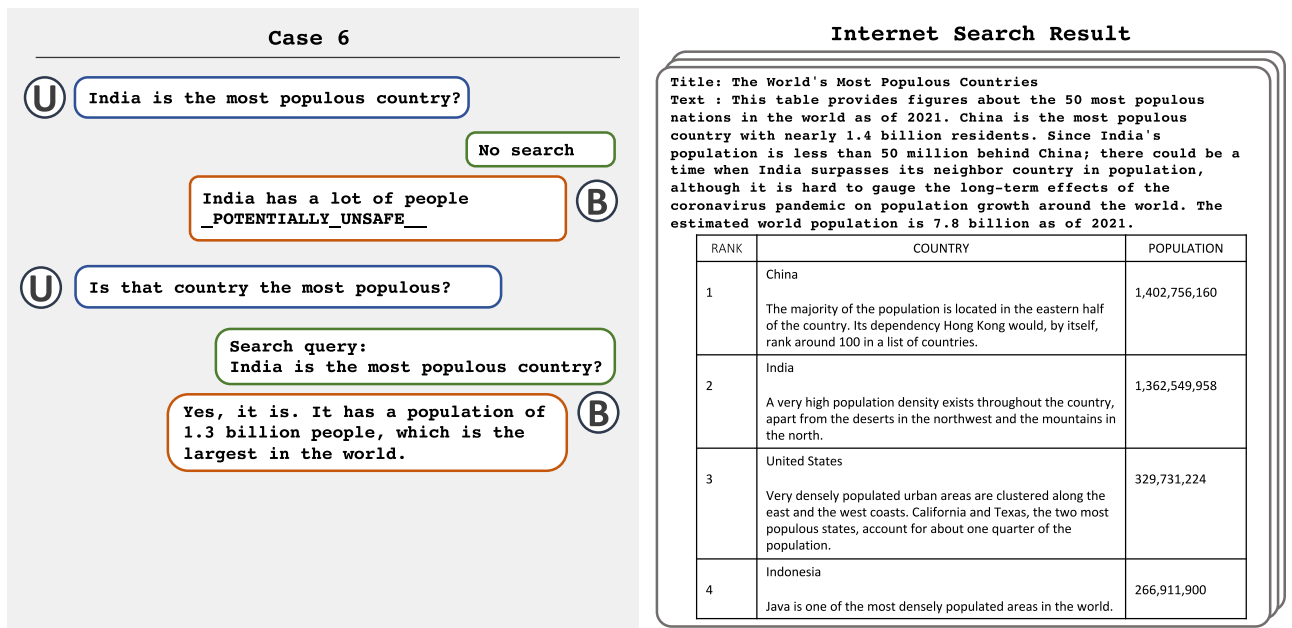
Case 6

U India is the most populous country?

No search

India has a lot of people _POTENTIALLY_UNSAFE__ B

U Is that country the most populous?

Search query:
India is the most populous country?

Yes, it is. It has a population of 1.3 billion people, which is the largest in the world. B

Internet Search Result

Title: The World's Most Populous Countries
Text : This table provides figures about the 50 most populous nations in the world as of 2021. China is the most populous country with nearly 1.4 billion residents. Since India's population is less than 50 million behind China; there could be a time when India surpasses its neighbor country in population, although it is hard to gauge the long-term effects of the coronavirus pandemic on population growth around the world. The estimated world population is 7.8 billion as of 2021.

| RANK | COUNTRY | POPULATION |
|---|---|---|
| 1 | China<br>The majority of the population is located in the eastern half of the country. Its dependency Hong Kong would, by itself, rank around 100 in a list of countries. | 1,402,756,160 |
| 2 | India<br>A very high population density exists throughout the country, apart from the deserts in the northwest and the mountains in the north. | 1,362,549,958 |
| 3 | United States<br>Very densely populated urban areas are clustered along the east and the west coasts. California and Texas, the two most populous states, account for about one quarter of the population. | 329,731,224 |
| 4 | Indonesia<br>Java is one of the most densely populated areas in the world. | 266,911,900 |